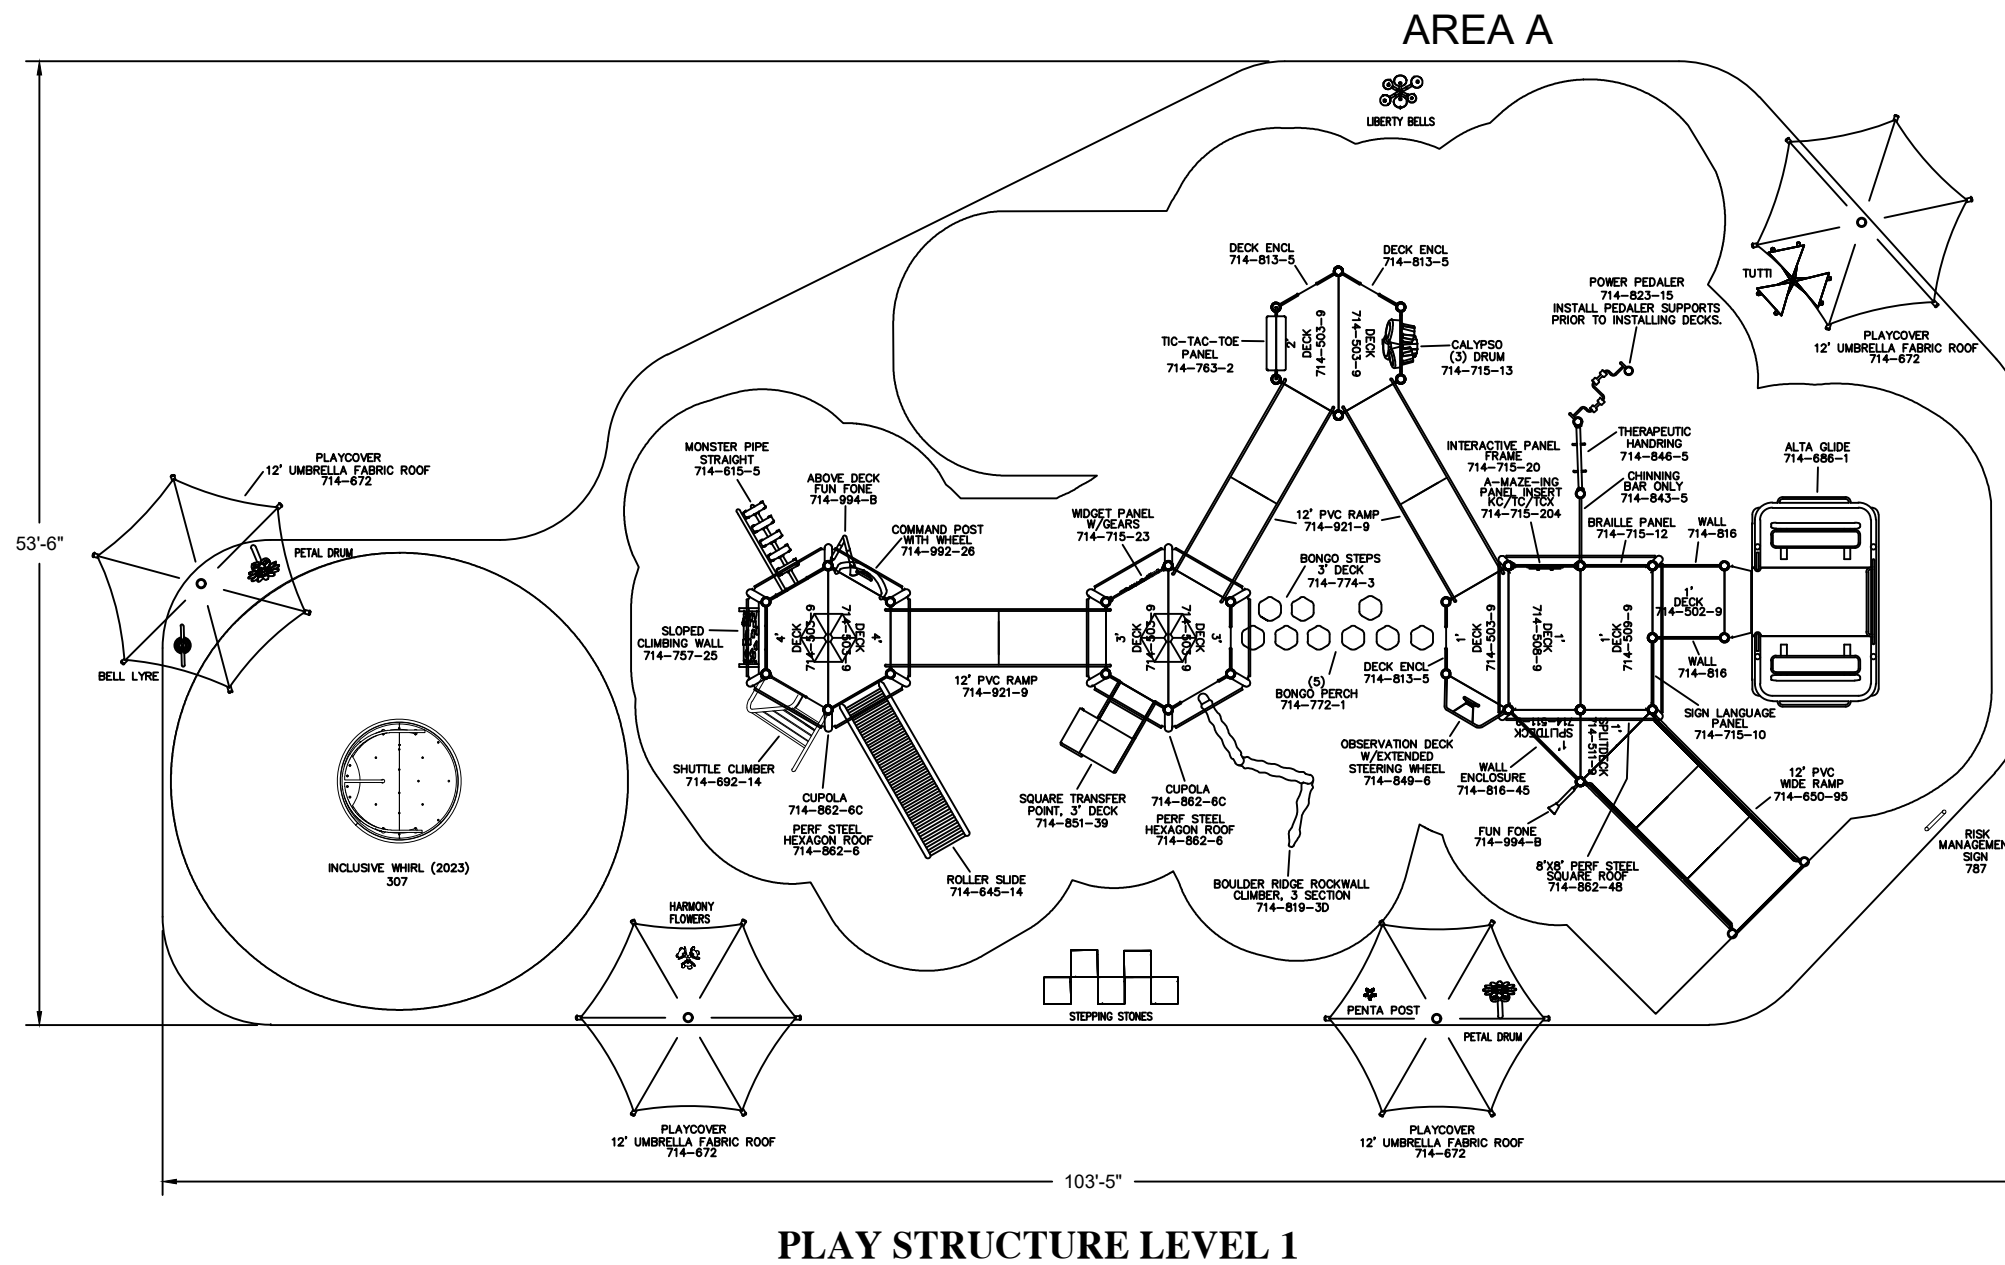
AREA A

LIBERTY BELLS

53'-6"

PLAYCOVER
12' UMBRELLA FABRIC ROOF
714-672

PETAL DRUM

BELL LYRE

INCLUSIVE WHIRL (2023)
307

MONSTER PIPE STRAIGHT
714-615-5

ABOVE DECK FUN FONE
714-994-B

COMMAND POST WITH WHEEL
714-992-26

SLOPED CLIMBING WALL
714-757-25

4' DECK 714-503-9

4' DECK 714-503-9

SHUTTLE CLIMBER
714-692-14

CUPOLA
714-862-6C

PERF STEEL HEXAGON ROOF
714-862-6

ROLLER SLIDE
714-645-14

12' PVC RAMP
714-921-9

WIDGET PANEL W/GEARS
714-715-23

3' DECK 714-503-9

3' DECK 714-503-9

SQUARE TRANSFER POINT, 3' DECK
714-851-39

CUPOLA
714-862-6C

PERF STEEL HEXAGON ROOF
714-862-6

BOULDER RIDGE ROCKWALL CLIMBER, 3 SECTION
714-819-3D

DECK ENCL
714-813-5

DECK ENCL
714-813-5

TIC-TAC-TOE PANEL
714-763-2

2' DECK 714-503-9

DECK 714-503-9

CALYPSO (3) DRUM
714-715-13

12' PVC RAMP
714-921-9

BONGO STEPS 3' DECK
714-774-3

(5) BONGO PERCH
714-772-1

DECK ENCL
714-813-5

POWER PEDALER
714-823-15
INSTALL PEDALER SUPPORTS PRIOR TO INSTALLING DECKS.

INTERACTIVE PANEL FRAME
714-715-20

A-MAZE-ING PANEL INSERT KC/TC/TCX
714-715-204

THERAPEUTIC HANDRING
714-846-5

CHINNING BAR ONLY
714-843-5

BRAILLE PANEL
714-715-12

WALL
714-816

1' DECK 714-503-9

1' DECK 714-508-9

1' DECK 714-509-9

1' DECK 714-502-9

WALL
714-816

SIGN LANGUAGE PANEL
714-715-10

OBSERVATION DECK W/EXTENDED STEERING WHEEL
714-849-6

WALL ENCLOSURE
714-816-45

1' SPLITDECK 714-511-9

1' SPLITDECK 714-511-9

FUN FONE
714-994-B

8'X8' PERF STEEL SQUARE ROOF
714-862-48

12' PVC WIDE RAMP
714-650-95

ALTA GLIDE
714-686-1

TUTTI

PLAYCOVER
12' UMBRELLA FABRIC ROOF
714-672

RISK MANAGEMEN SIGN
787

HARMONY FLOWERS

STEPPING STONES

PENTA POST

PETAL DRUM

PLAYCOVER
12' UMBRELLA FABRIC ROOF
714-672

PLAYCOVER
12' UMBRELLA FABRIC ROOF
714-672

103'-5"

PLAY STRUCTURE LEVEL 1